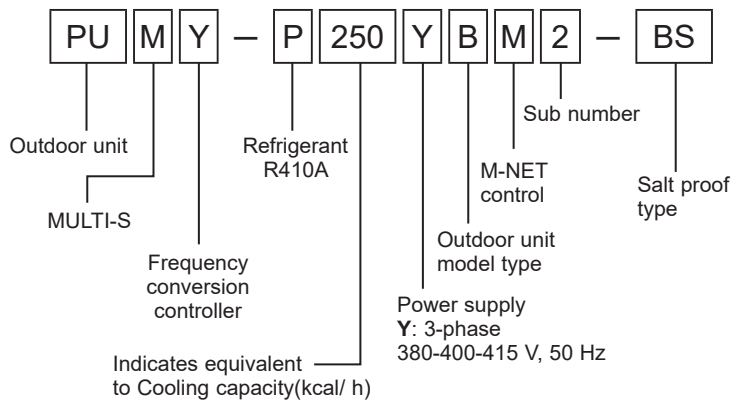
PU M Y – P 250 Y B M 2 – BS

Outdoor unit

MULTI-S

Frequency conversion controller

Refrigerant R410A

Indicates equivalent to Cooling capacity(kcal/ h)

Power supply
**Y**: 3-phase
380-400-415 V, 50 Hz

Outdoor unit model type

M-NET control

Sub number

Salt proof type